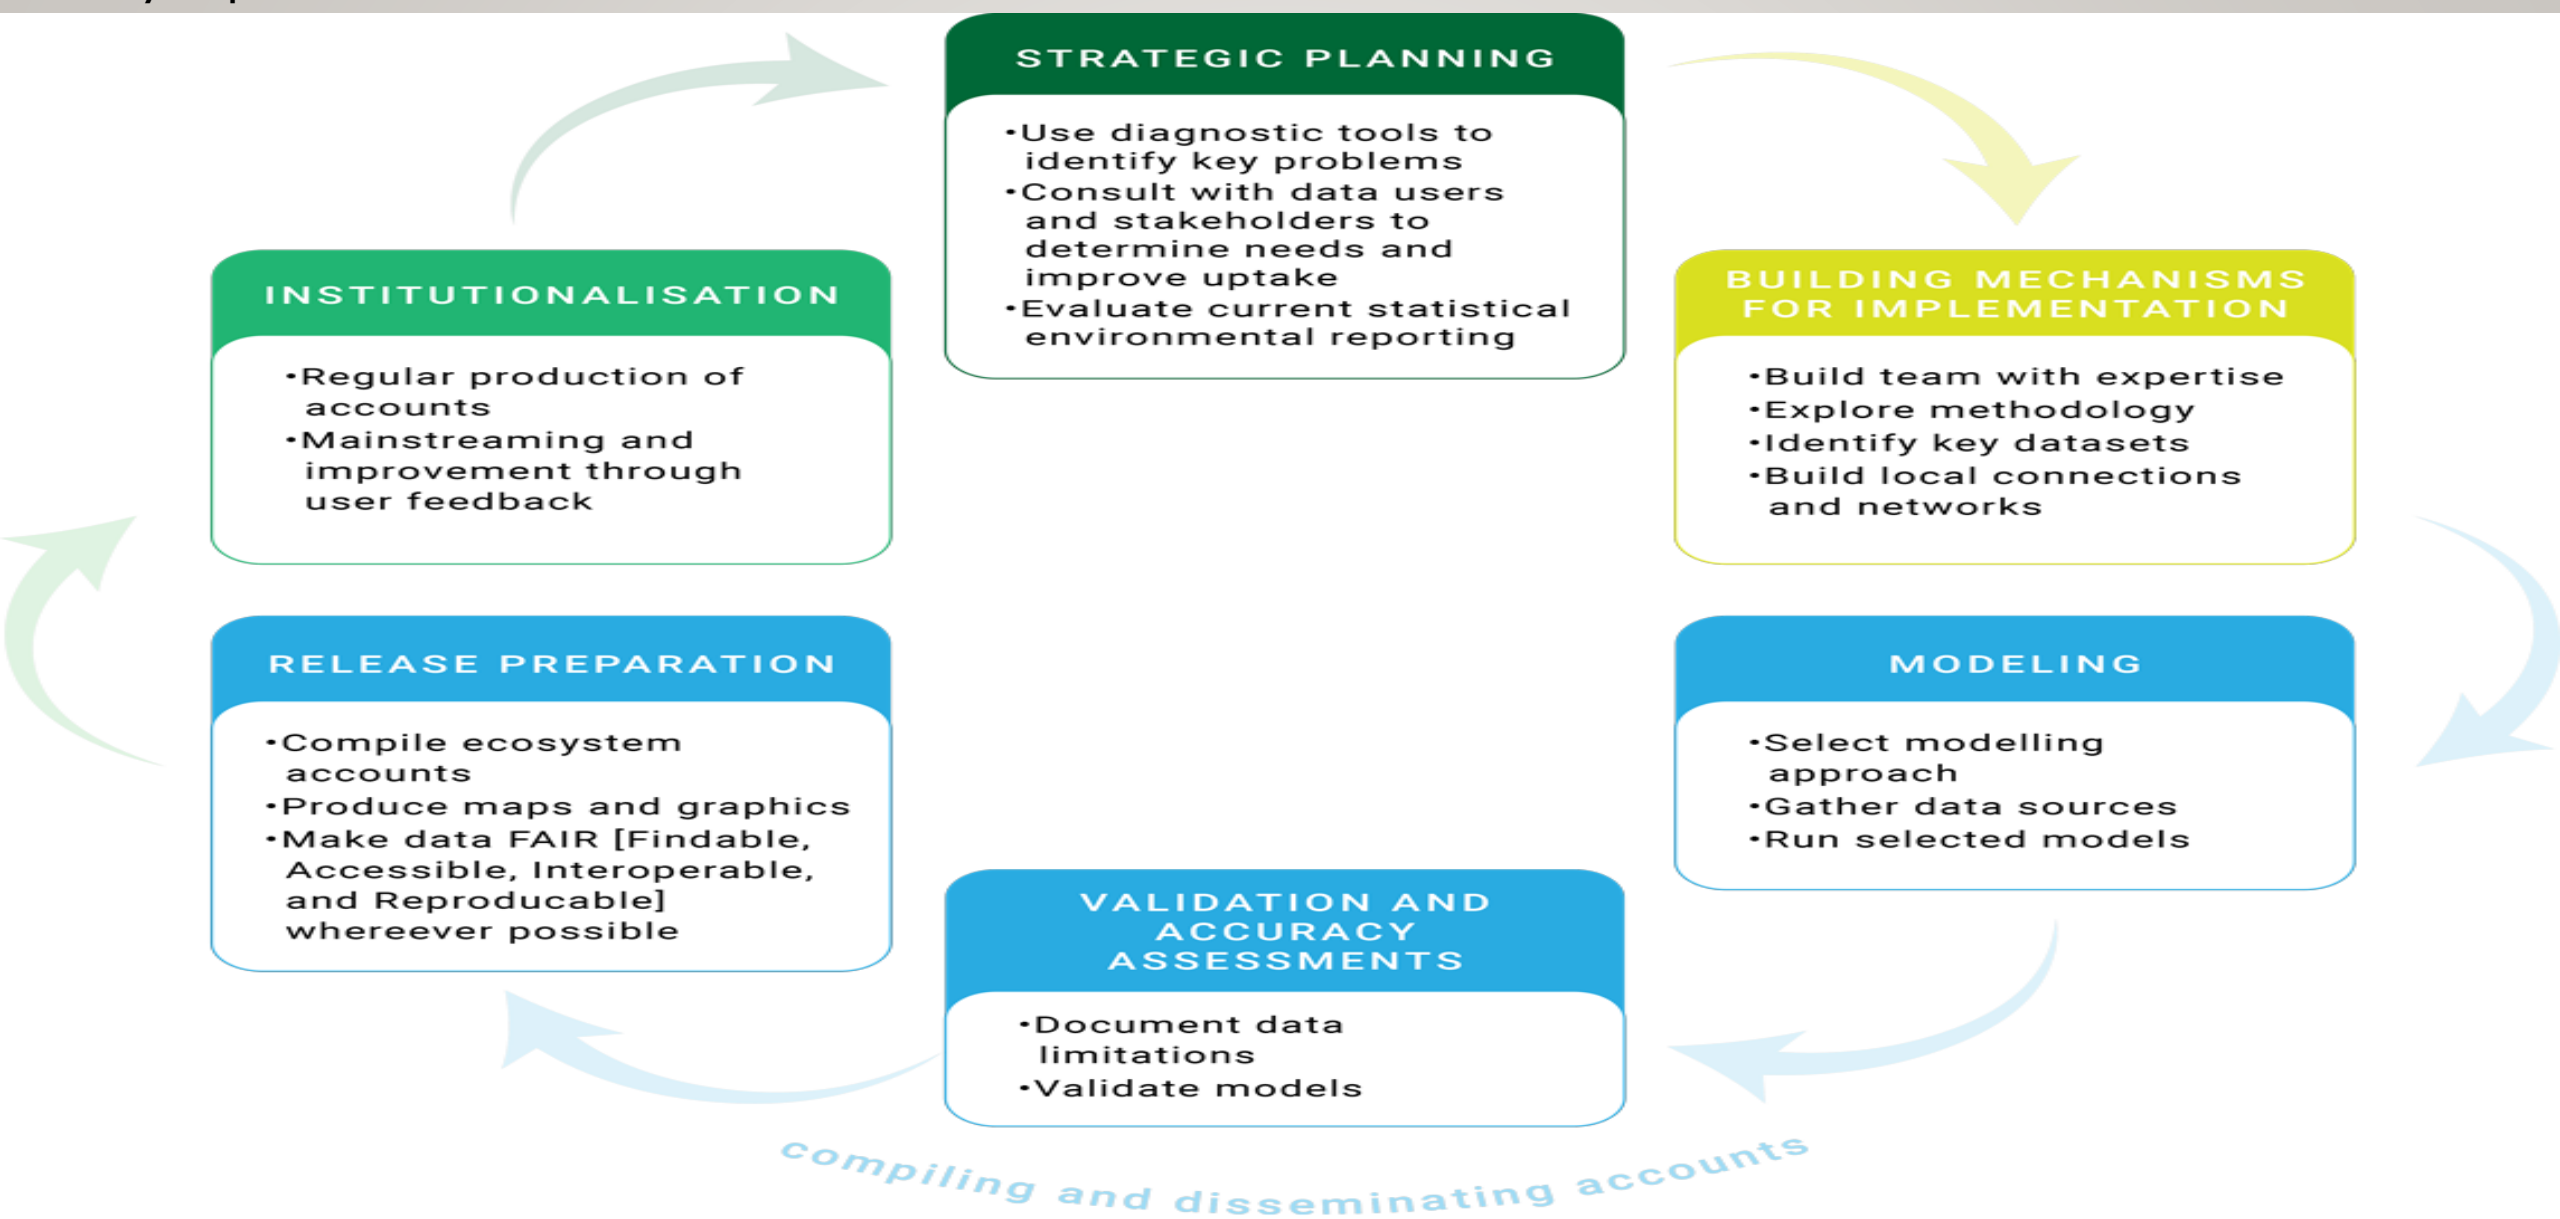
STRATEGIC PLANNING

•Use diagnostic tools to identify key problems
•Consult with data users and stakeholders to determine needs and improve uptake
•Evaluate current statistical environmental reporting

BUILDING MECHANISMS FOR IMPLEMENTATION

•Build team with expertise
•Explore methodology
•Identify key datasets
•Build local connections and networks

MODELING

•Select modelling approach
•Gather data sources
•Run selected models

VALIDATION AND ACCURACY ASSESSMENTS

•Document data limitations
•Validate models

RELEASE PREPARATION

•Compile ecosystem accounts
•Produce maps and graphics
•Make data FAIR [Findable, Accessible, Interoperable, and Reproducable] whereever possible

INSTITUTIONALISATION

•Regular production of accounts
•Mainstreaming and improvement through user feedback

compiling and disseminating accounts